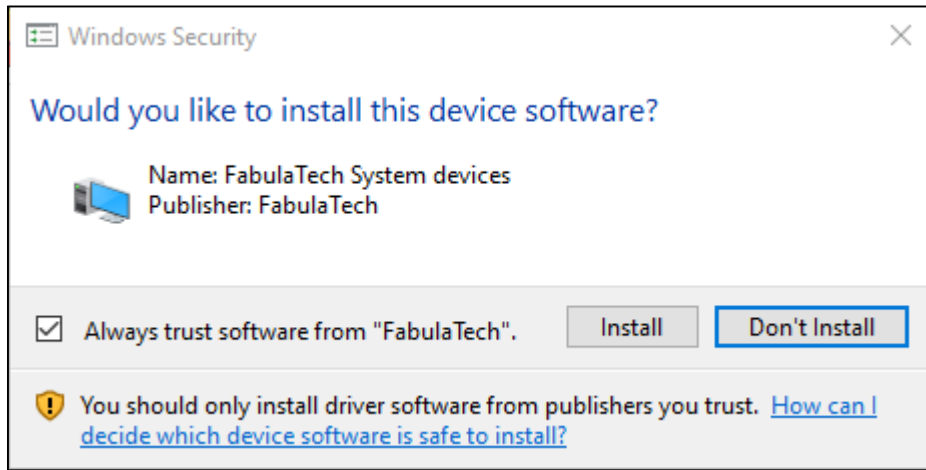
Windows Security

Would you like to install this device software?

Name: FabulaTech System devices
Publisher: FabulaTech

Always trust software from "FabulaTech".

Install

Don't Install

You should only install driver software from publishers you trust. How can I decide which device software is safe to install?